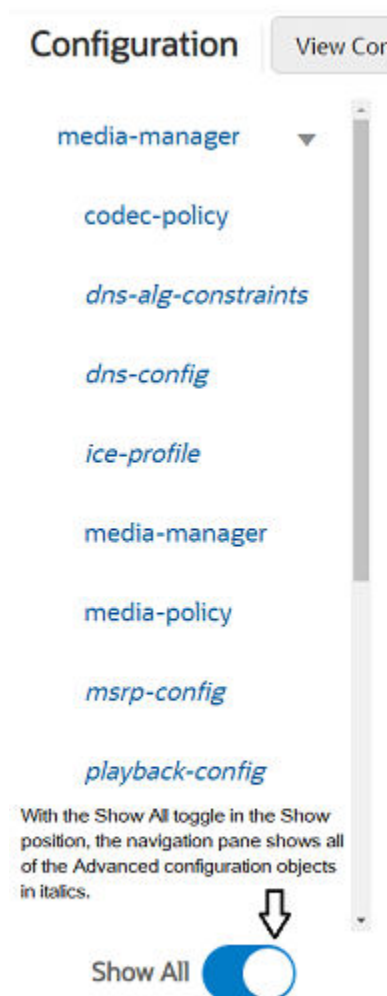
Configuration

View Con

media-manager

codec-policy

dns-alg-constraints

dns-config

ice-profile

media-manager

media-policy

msrp-config

playback-config

With the Show All toggle in the Show position, the navigation pane shows all of the Advanced configuration objects in italics.

Show All